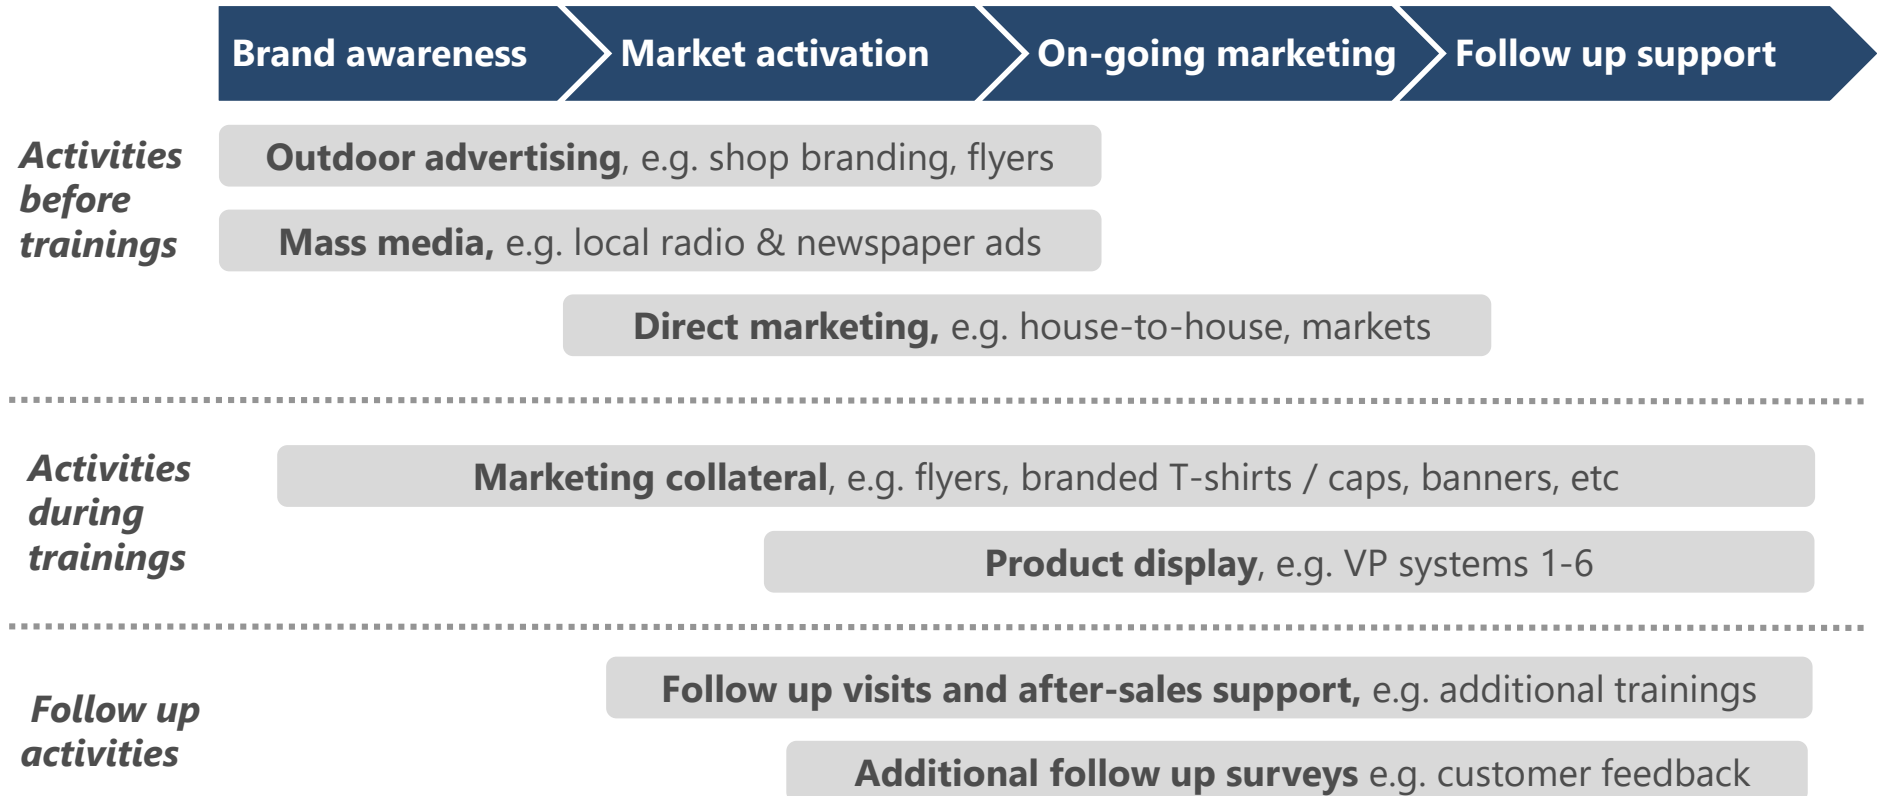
Brand awareness
Market activation
On-going marketing
Follow up support

Activities before trainings

Outdoor advertising, e.g. shop branding, flyers

Mass media, e.g. local radio & newspaper ads

Direct marketing, e.g. house-to-house, markets

Activities during trainings

Marketing collateral, e.g. flyers, branded T-shirts / caps, banners, etc

Product display, e.g. VP systems 1-6

Follow up activities

Follow up visits and after-sales support, e.g. additional trainings

Additional follow up surveys e.g. customer feedback